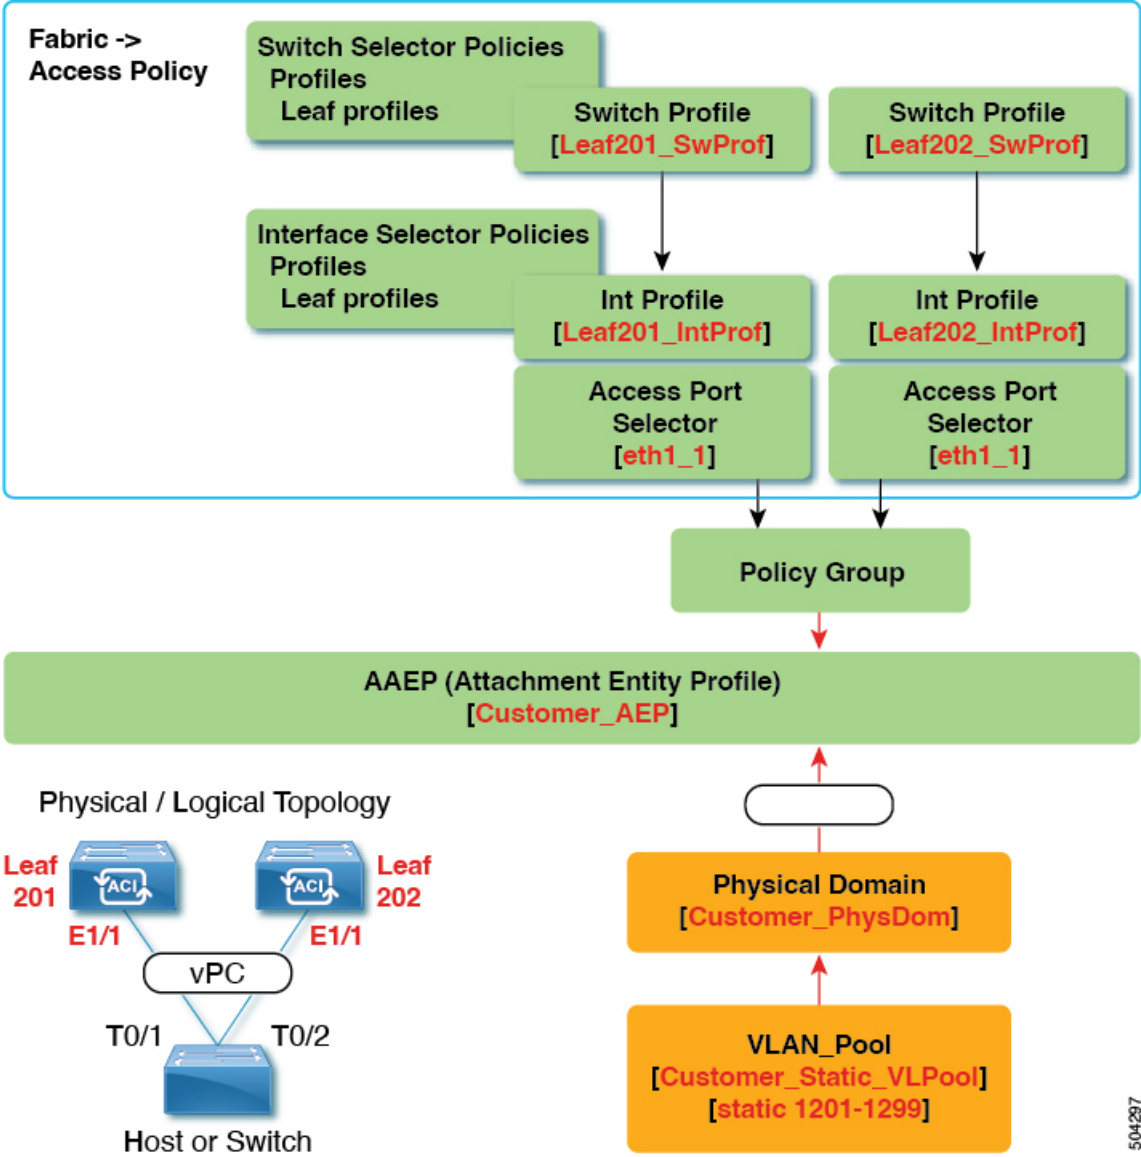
Fabric -> Access Policy

Switch Selector Policies
Profiles
Leaf profiles

Switch Profile
[Leaf201_SwProf]

Switch Profile
[Leaf202_SwProf]

Interface Selector Policies
Profiles
Leaf profiles

Int Profile
[Leaf201_IntProf]

Int Profile
[Leaf202_IntProf]

Access Port Selector
[eth1_1]

Access Port Selector
[eth1_1]

Policy Group

AAEP (Attachment Entity Profile)
[Customer_AEP]

Physical / Logical Topology

Leaf 201

ACI

ACI

Leaf 202

E1/1

E1/1

vPC

T0/1

T0/2

Host or Switch

Physical Domain
[Customer_PhysDom]

VLAN_Pool
[Customer_Static_VLPool]
[static 1201-1299]

504297